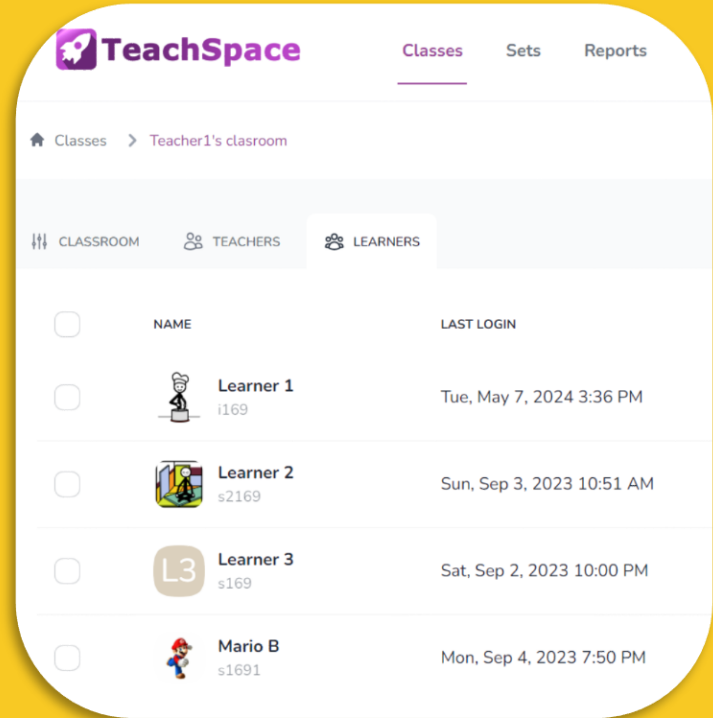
TeachSpace

Classes Sets Reports

Classes > Teacher1's clasroom

CLASSROOM TEACHERS LEARNERS

| NAME | LAST LOGIN |
|---|---|
| Learner 1 i169 | Tue, May 7, 2024 3:36 PM |
| Learner 2 s2169 | Sun, Sep 3, 2023 10:51 AM |
| L3 Learner 3 s169 | Sat, Sep 2, 2023 10:00 PM |
| Mario B s1691 | Mon, Sep 4, 2023 7:50 PM |